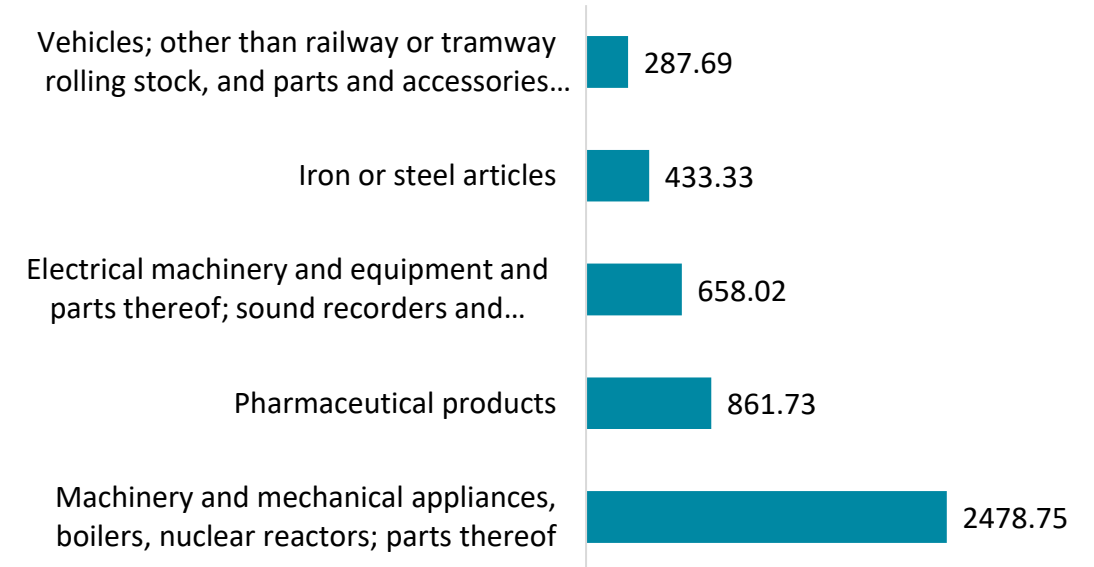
Vehicles; other than railway or tramway rolling stock, and parts and accessories…
287.69

Iron or steel articles
433.33

Electrical machinery and equipment and parts thereof; sound recorders and…
658.02

Pharmaceutical products
861.73

Machinery and mechanical appliances, boilers, nuclear reactors; parts thereof
2478.75